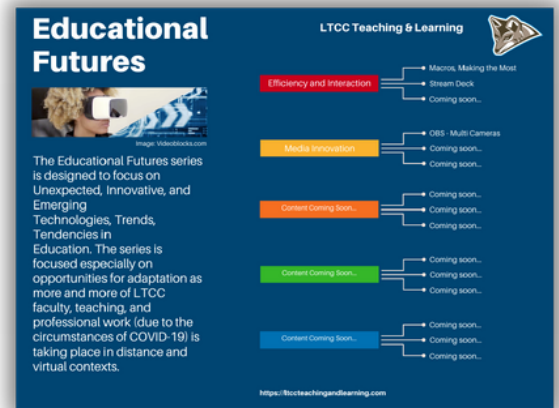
Educational Futures

LTCC Teaching & Learning

Image: Videoblocks.com

The Educational Futures series is designed to focus on Unexpected, Innovative, and Emerging Technologies, Trends, Tendencies in Education. The series is focused especially on opportunities for adaptation as more and more of LTCC faculty, teaching, and professional work (due to the circumstances of COVID-19) is taking place in distance and virtual contexts.

Efficiency and Interaction
Macros, Making the Most
Stream Deck
Coming soon...

Media Innovation
OBS - Multi Cameras
Coming soon...
Coming soon...

Content Coming Soon...
Coming soon...
Coming soon...
Coming soon...

Content Coming Soon...
Coming soon...
Coming soon...
Coming soon...

Content Coming Soon...
Coming soon...
Coming soon...
Coming soon...

https://ltccteachingandlearning.com